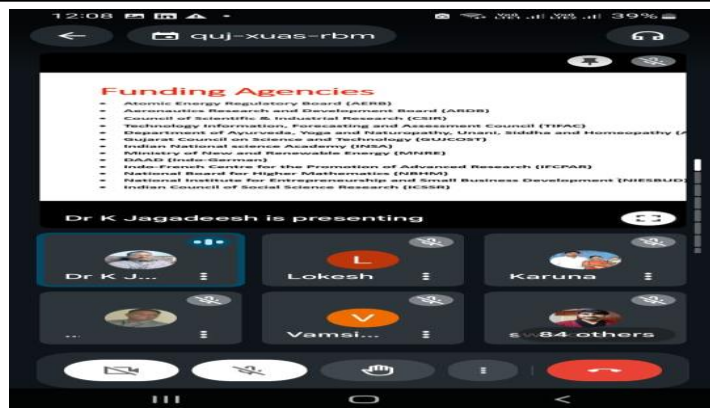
12:08 39%

quj-xuas-rbm

Funding Agencies

- Atomic Energy Regulatory Board (AERB)
- Aeronautics Research and Development Board (ARDB)
- Council of Scientific & Industrial Research (CSIR)
- Technology Information, Forecasting and Assessment Council (TIFAC)
- Department of Ayurveda, Yoga and Naturopathy, Unani, Siddha and Homeopathy (A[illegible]
- Gujarat Council on Science and Technology (GUJCOST)
- Indian National science Academy (INSA)
- Ministry of New and Renewable Energy (MNRE)
- DAAD (Indo-German)
- Indo-French Centre for the Promotion of Advanced Research (IFCPAR)
- National Board for Higher Mathematics (NBHM)
- National Institute for Entrepreneurship and Small Business Development (NIESBUD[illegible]
- Indian Council of Social Science Research (ICSSR)

Dr K Jagadeesh is presenting

Dr K J...

L
Lokesh

Karuna

..

V
Vamsi...

s 84 others